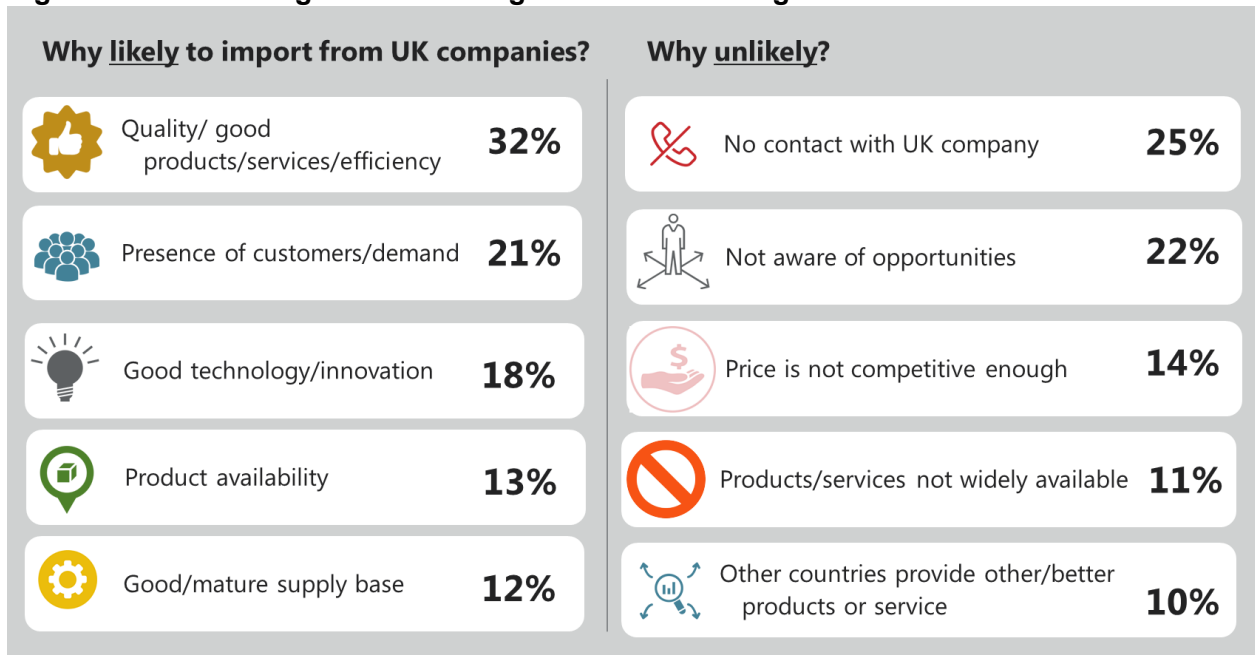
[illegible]

Why likely to import from UK companies?

Quality/ good products/services/efficiency 32%

Presence of customers/demand 21%

Good technology/innovation 18%

Product availability 13%

Good/mature supply base 12%

Why unlikely?

No contact with UK company 25%

Not aware of opportunities 22%

$ Price is not competitive enough 14%

Products/services not widely available 11%

Other countries provide other/better products or service 10%